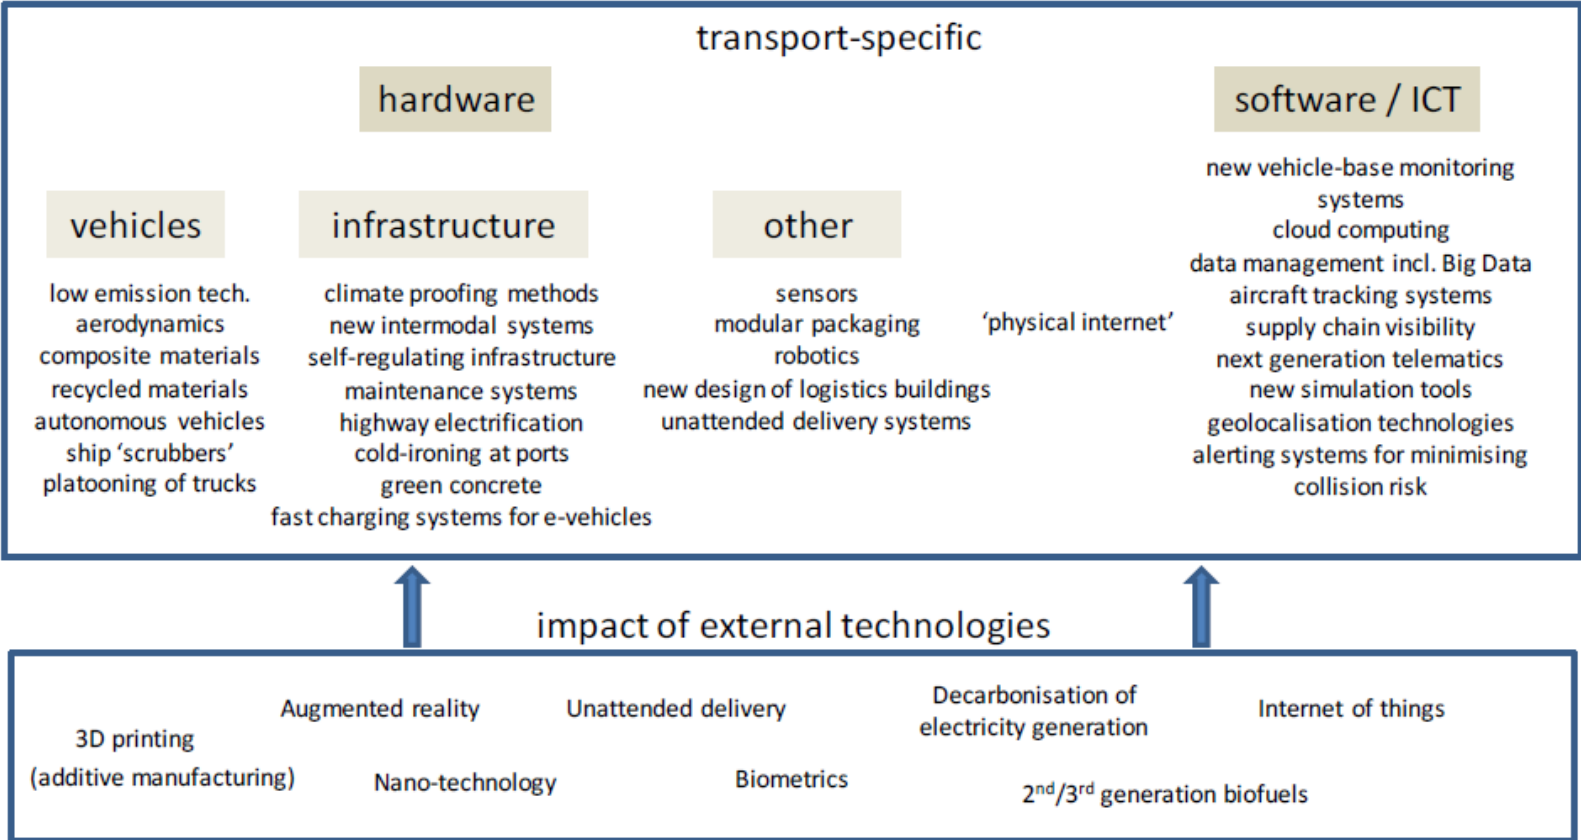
transport-specific

hardware

software / ICT

vehicles

infrastructure

other

low emission tech.
aerodynamics
composite materials
recycled materials
autonomous vehicles
ship 'scrubbers'
platooning of trucks

climate proofing methods
new intermodal systems
self-regulating infrastructure
maintenance systems
highway electrification
cold-ironing at ports
green concrete
fast charging systems for e-vehicles

sensors
modular packaging
robotics
new design of logistics buildings
unattended delivery systems

'physical internet'

new vehicle-base monitoring systems
cloud computing
data management incl. Big Data
aircraft tracking systems
supply chain visibility
next generation telematics
new simulation tools
geolocalisation technologies
alerting systems for minimising collision risk

impact of external technologies

3D printing (additive manufacturing)

Augmented reality

Nano-technology

Unattended delivery

Biometrics

Decarbonisation of electricity generation

$2^{nd}/3^{rd}$ generation biofuels

Internet of things